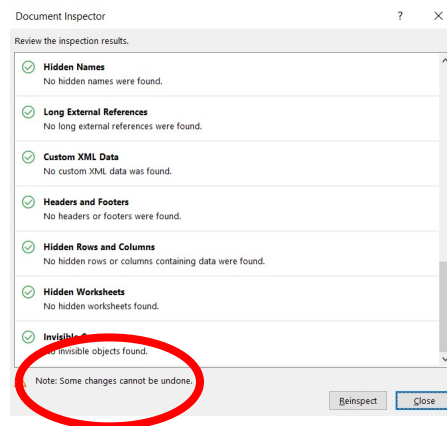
Document Inspector

?

×

Review the inspection results.

Hidden Names
No hidden names were found.

Long External References
No long external references were found.

Custom XML Data
No custom XML data was found.

Headers and Footers
No headers or footers were found.

Hidden Rows and Columns
No hidden rows or columns containing data were found.

Hidden Worksheets
No hidden worksheets found.

Invisible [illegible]
No invisible objects found.

Note: Some changes cannot be undone.

Reinspect

Close